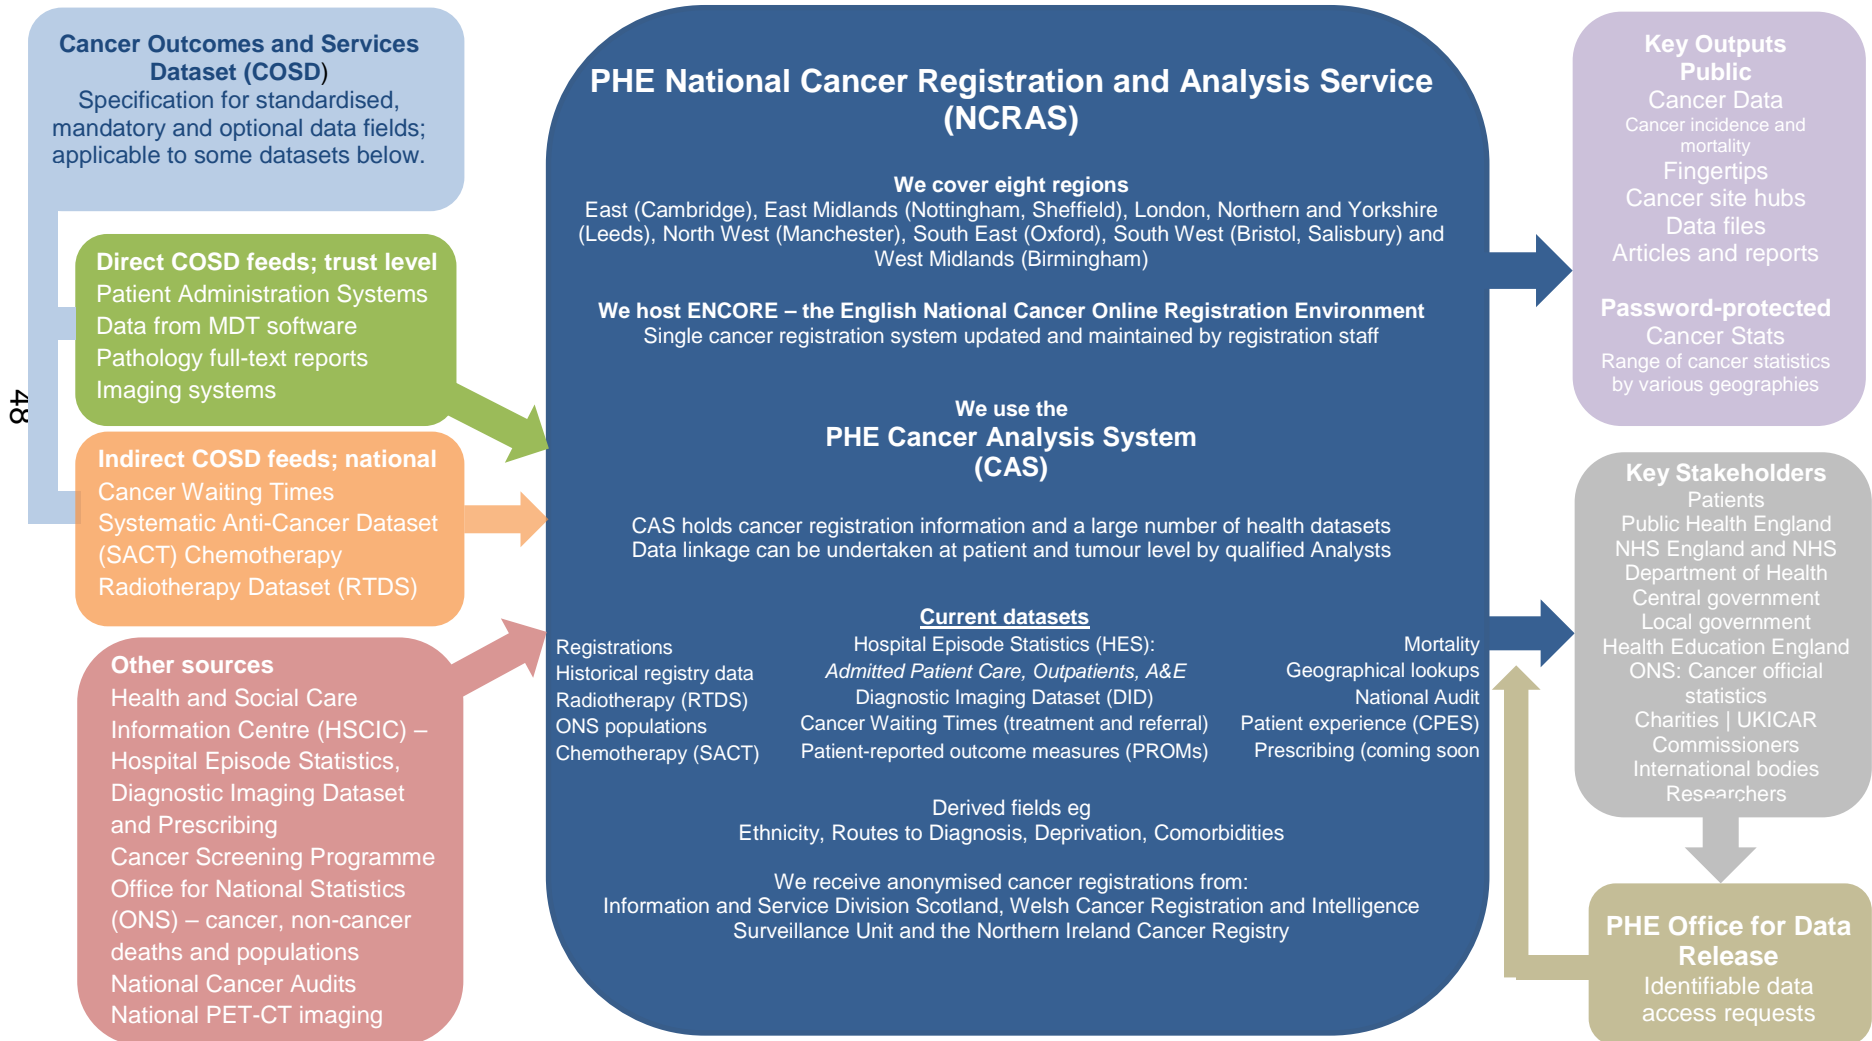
Cancer Outcomes and Services Dataset (COSD)
Specification for standardised, mandatory and optional data fields; applicable to some datasets below.

Direct COSD feeds; trust level
Patient Administration Systems
Data from MDT software
Pathology full-text reports
Imaging systems

Indirect COSD feeds; national
Cancer Waiting Times
Systematic Anti-Cancer Dataset (SACT) Chemotherapy
Radiotherapy Dataset (RTDS)

Other sources
Health and Social Care Information Centre (HSCIC) – Hospital Episode Statistics, Diagnostic Imaging Dataset and Prescribing
Cancer Screening Programme
Office for National Statistics (ONS) – cancer, non-cancer deaths and populations
National Cancer Audits
National PET-CT imaging

48

PHE National Cancer Registration and Analysis Service (NCRAS)

We cover eight regions
East (Cambridge), East Midlands (Nottingham, Sheffield), London, Northern and Yorkshire (Leeds), North West (Manchester), South East (Oxford), South West (Bristol, Salisbury) and West Midlands (Birmingham)

We host ENCORE – the English National Cancer Online Registration Environment
Single cancer registration system updated and maintained by registration staff

We use the
PHE Cancer Analysis System
(CAS)

CAS holds cancer registration information and a large number of health datasets
Data linkage can be undertaken at patient and tumour level by qualified Analysts

Current datasets

Registrations
Historical registry data
Radiotherapy (RTDS)
ONS populations
Chemotherapy (SACT)

Hospital Episode Statistics (HES):
Admitted Patient Care, Outpatients, A&E
Diagnostic Imaging Dataset (DID)
Cancer Waiting Times (treatment and referral)
Patient-reported outcome measures (PROMs)

Mortality
Geographical lookups
National Audit
Patient experience (CPES)
Prescribing (coming soon

Derived fields eg
Ethnicity, Routes to Diagnosis, Deprivation, Comorbidities

We receive anonymised cancer registrations from:
Information and Service Division Scotland, Welsh Cancer Registration and Intelligence Surveillance Unit and the Northern Ireland Cancer Registry

Key Outputs
Public
Cancer Data
Cancer incidence and mortality
Fingertips
Cancer site hubs
Data files
Articles and reports

Password-protected
Cancer Stats
Range of cancer statistics by various geographies

Key Stakeholders
Patients
Public Health England
NHS England and NHS
Department of Health
Central government
Local government
Health Education England
ONS: Cancer official statistics
Charities | UKICAR
Commissioners
International bodies
Researchers

PHE Office for Data Release
Identifiable data access requests